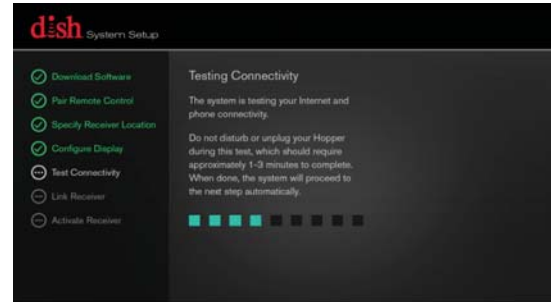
dish System Setup

Download Software
Pair Remote Control
Specify Receiver Location
Configure Display
Test Connectivity
Link Receiver
Activate Receiver

Testing Connectivity

The system is testing your Internet and phone connectivity.

Do not disturb or unplug your Hopper during this test, which should require approximately 1-3 minutes to complete. When done, the system will proceed to the next step automatically.